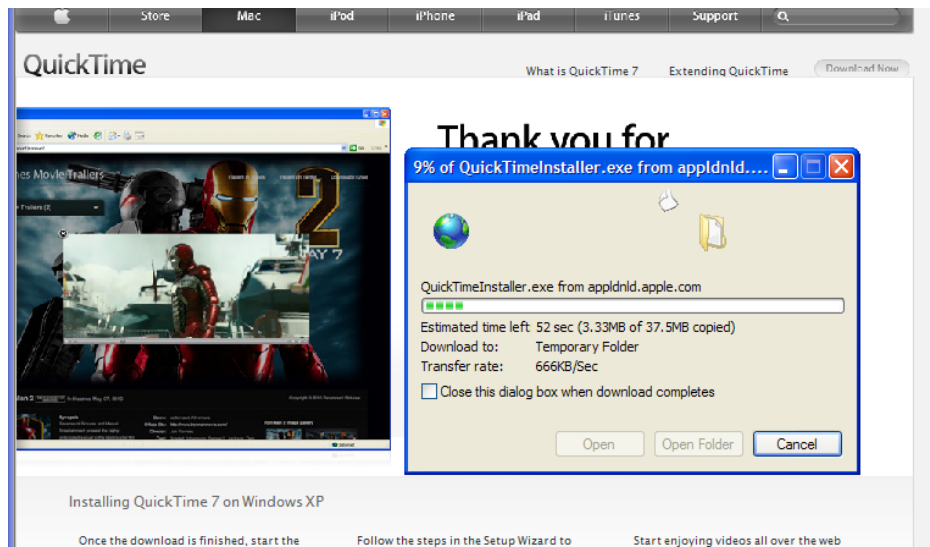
Store Mac iPod iPhone iPad iTunes Support

QuickTime

What is QuickTime 7 Extending QuickTime Download Now

Thank you for

9% of QuickTimeInstaller.exe from appldnld....

QuickTimeInstaller.exe from appldnld.apple.com

Estimated time left 52 sec (3.33MB of 37.5MB copied)
Download to: Temporary Folder
Transfer rate: 666KB/Sec

Close this dialog box when download completes

Open Open Folder Cancel

Installing QuickTime 7 on Windows XP

Once the download is finished, start the

Follow the steps in the Setup Wizard to

Start enjoying videos all over the web